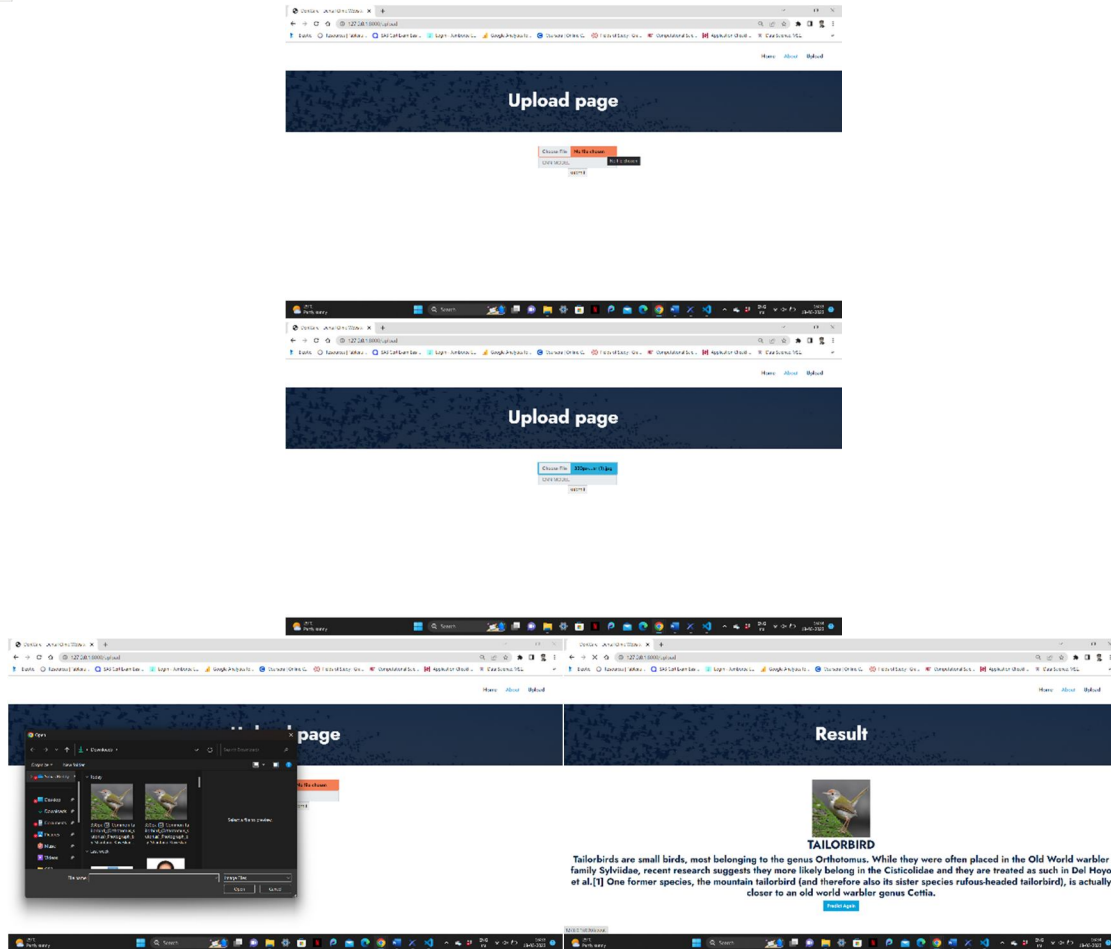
127.0.0.1:5000/upload

Home About Upload

Upload page

Choose File No file chosen
No file chosen
submit

Home About Upload

Upload page

Choose File 330px-user (1).jpg
submit

127.0.0.1:5000/upload

Home About Upload

page

No file chosen

Open
Downloads
Today
Select a file to preview.
File name:
Image Files
Open
Cancel

Home About Upload

Result

TAILORBIRD

Tailorbirds are small birds, most belonging to the genus Orthotomus. While they were often placed in the Old World warbler family Sylviidae, recent research suggests they more likely belong in the Cisticolidae and they are treated as such in Del Hoyo et al.[1] One former species, the mountain tailorbird (and therefore also its sister species rufous-headed tailorbird), is actually closer to an old world warbler genus Cettia.

Predict Again

Search